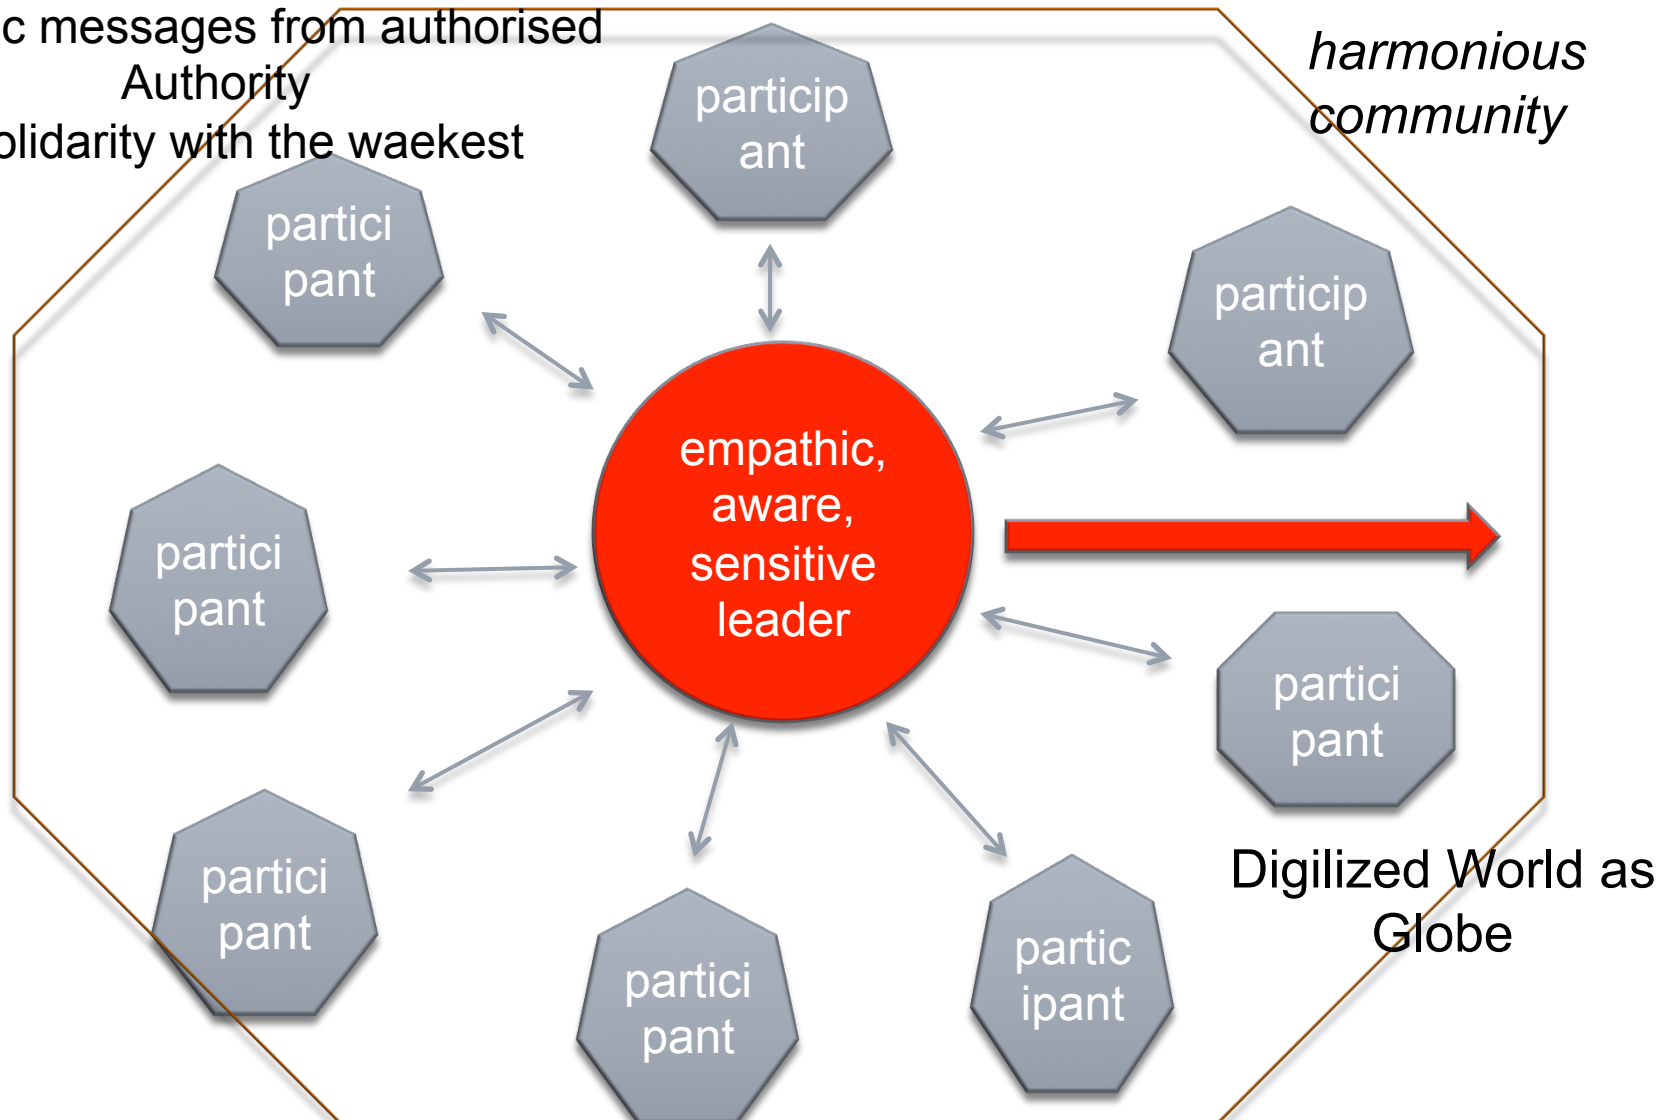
c messages from authorised Authority
olidarity with the waekest

harmonious community

particip ant

partici pant

particip ant

empathic, aware, sensitive leader

partici pant

partici pant

partici pant

partici pant

partici pant

partic ipant

Digilized World as Globe